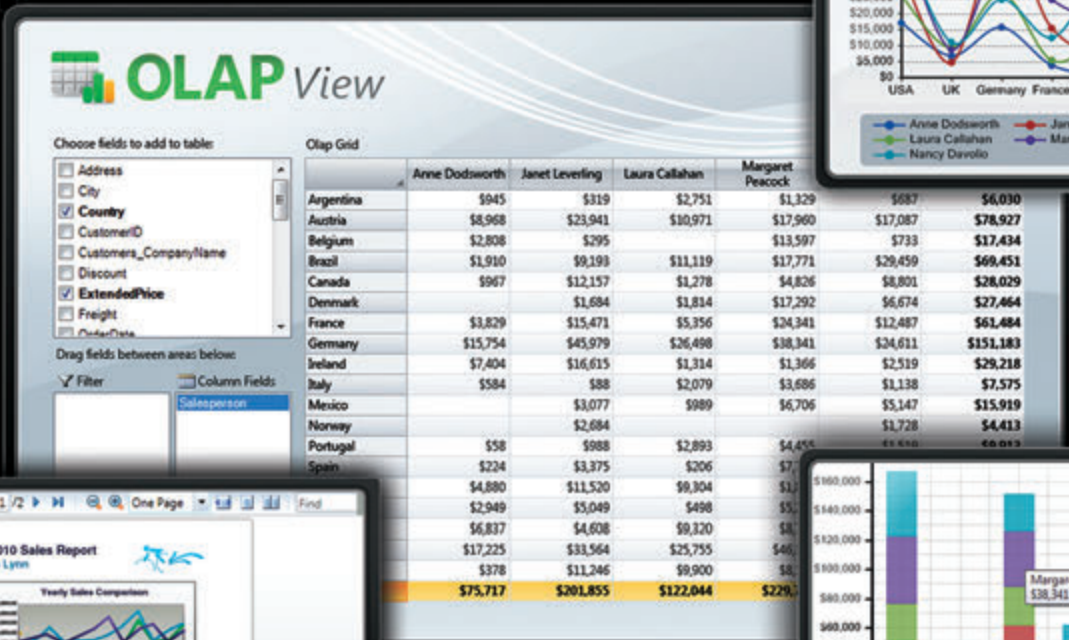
$20,000
$15,000
$10,000
$5,000
$0
USA UK Germany France

Anne Dodsworth
Laura Callahan
Nancy Davolio
Jan
Ma

OLAP View

Choose fields to add to table:
Address
City
Country
CustomerID
Customers_CompanyName
Discount
ExtendedPrice
Freight
OrderDate

Drag fields between areas below:
Filter
Column Fields
Salesperson

Olap Grid

| | Anne Dodsworth | Janet Leverling | Laura Callahan | Margaret Peacock | | |
|---|---|---|---|---|---|---|
| Argentina | $945 | $319 | $2,751 | $1,329 | $687 | $6,030 |
| Austria | $8,968 | $23,941 | $10,971 | $17,960 | $17,087 | $78,927 |
| Belgium | $2,808 | $295 | | $13,597 | $733 | $17,434 |
| Brazil | $1,910 | $9,193 | $11,119 | $17,771 | $29,459 | $69,451 |
| Canada | $967 | $12,157 | $1,278 | $4,826 | $8,801 | $28,029 |
| Denmark | | $1,684 | $1,814 | $17,292 | $6,674 | $27,464 |
| France | $3,829 | $15,471 | $5,356 | $24,341 | $12,487 | $61,484 |
| Germany | $15,754 | $45,979 | $26,498 | $38,341 | $24,611 | $151,183 |
| Ireland | $7,404 | $16,615 | $1,314 | $1,366 | $2,519 | $29,218 |
| Italy | $584 | $88 | $2,079 | $3,686 | $1,138 | $7,575 |
| Mexico | | $3,077 | $989 | $6,706 | $5,147 | $15,919 |
| Norway | | $2,684 | | | $1,728 | $4,413 |
| Portugal | $58 | $988 | $2,893 | $4,455 | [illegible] | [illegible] |
| Spain | $224 | $3,375 | $206 | $7,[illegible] | | |
| | $4,880 | $11,520 | $9,304 | $1,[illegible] | | |
| | $2,949 | $5,049 | $498 | $5,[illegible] | | |
| | $6,837 | $4,608 | $9,320 | $8,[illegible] | | |
| | $17,225 | $33,564 | $25,755 | $46,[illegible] | | |
| | $378 | $11,246 | $9,900 | $8,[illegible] | | |
| | $75,717 | $201,855 | $122,044 | $229,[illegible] | | |

1 /2 One Page Find
010 Sales Report
Lynn
Yearly Sales Comparison

$160,000
$140,000
$120,000
$100,000
$80,000
$60,000
Margar
$38,341